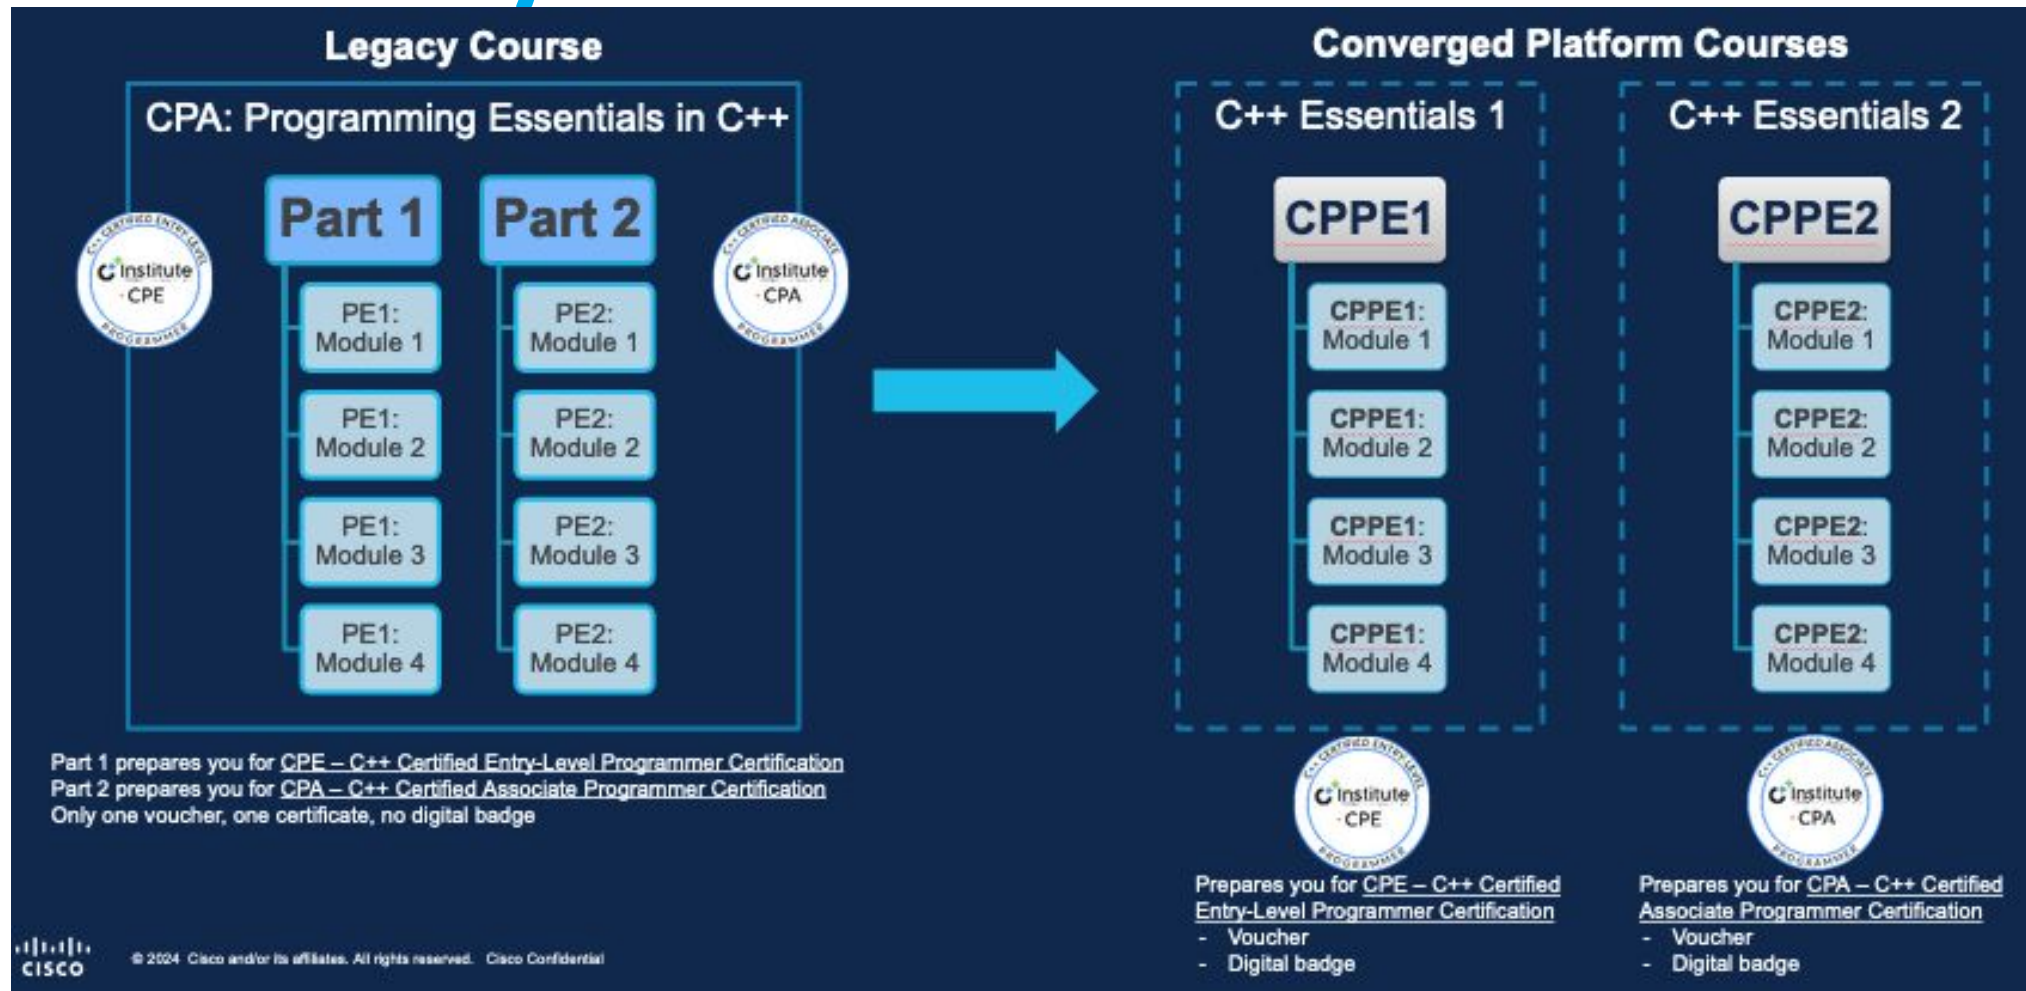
Legacy Course

CPA: Programming Essentials in C++

C++ CERTIFIED ENTRY-LEVEL Institute CPE PROGRAMMER

Part 1

PE1: Module 1

PE1: Module 2

PE1: Module 3

PE1: Module 4

Part 2

PE2: Module 1

PE2: Module 2

PE2: Module 3

PE2: Module 4

C++ CERTIFIED ASSOCIATE Institute CPA PROGRAMMER

Part 1 prepares you for CPE – C++ Certified Entry-Level Programmer Certification
Part 2 prepares you for CPA – C++ Certified Associate Programmer Certification
Only one voucher, one certificate, no digital badge

Converged Platform Courses

C++ Essentials 1

CPPE1

CPPE1: Module 1

CPPE1: Module 2

CPPE1: Module 3

CPPE1: Module 4

C++ CERTIFIED ENTRY-LEVEL Institute CPE PROGRAMMER

Prepares you for CPE – C++ Certified Entry-Level Programmer Certification
- Voucher
- Digital badge

C++ Essentials 2

CPPE2

CPPE2: Module 1

CPPE2: Module 2

CPPE2: Module 3

CPPE2: Module 4

C++ CERTIFIED ASSOCIATE Institute CPA PROGRAMMER

Prepares you for CPA – C++ Certified Associate Programmer Certification
- Voucher
- Digital badge

cisco © 2024 Cisco and/or its affiliates. All rights reserved. Cisco Confidential